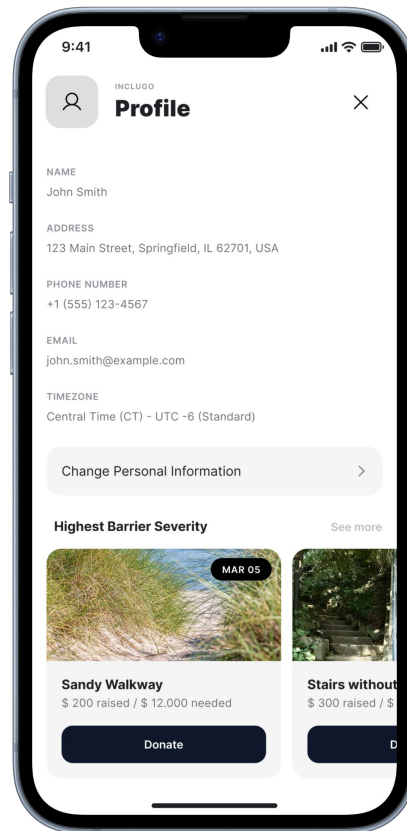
9:41

INCLUGO
Profile

×

NAME
John Smith

ADDRESS
123 Main Street, Springfield, IL 62701, USA

PHONE NUMBER
+1 (555) 123-4567

EMAIL
john.smith@example.com

TIMEZONE
Central Time (CT) - UTC -6 (Standard)

Change Personal Information >

Highest Barrier Severity
See more

MAR 05

Sandy Walkway
$ 200 raised / $ 12.000 needed

Donate

Stairs without
$ 300 raised / $

D